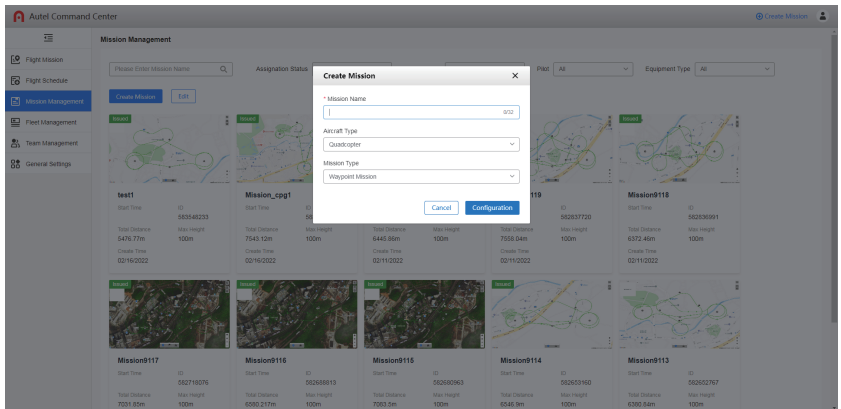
Autel Command Center

Create Mission

Flight Mission
Flight Schedule
Mission Management
Fleet Management
Team Management
General Settings

Mission Management

Please Enter Mission Name
Assignation Status
Pilot All
Equipment Type All

Create Mission
Edit

Create Mission
* Mission Name
0/32
Aircraft Type
Quadcopter
Mission Type
Waypoint Mission
Cancel
Configuration

Issued
test1
Start Time
ID
582648233
Total Distance
5476.77m
Max Height
100m
Create Time
02/16/2022

Issued
Mission_cpg1
Start Time
ID
58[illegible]
Total Distance
7543.12m
Max Height
100m
Create Time
02/16/2022

Total Distance
6445.86m
Max Height
100m
Create Time
02/11/2022

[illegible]119
ID
582637720
Total Distance
7556.04m
Max Height
100m
Create Time
02/11/2022

Issued
Mission9118
Start Time
ID
582636991
Total Distance
6372.46m
Max Height
100m
Create Time
02/11/2022

Issued
Mission9117
Start Time
ID
582716076
Total Distance
7021.65m
Max Height
100m

Issued
Mission9116
Start Time
ID
582688813
Total Distance
6560.217m
Max Height
100m

Issued
Mission9115
Start Time
ID
582690963
Total Distance
7093.0m
Max Height
100m

Issued
Mission9114
Start Time
ID
582653160
Total Distance
6546.9m
Max Height
100m

Mission9113
Start Time
ID
582652767
Total Distance
6360.64m
Max Height
100m